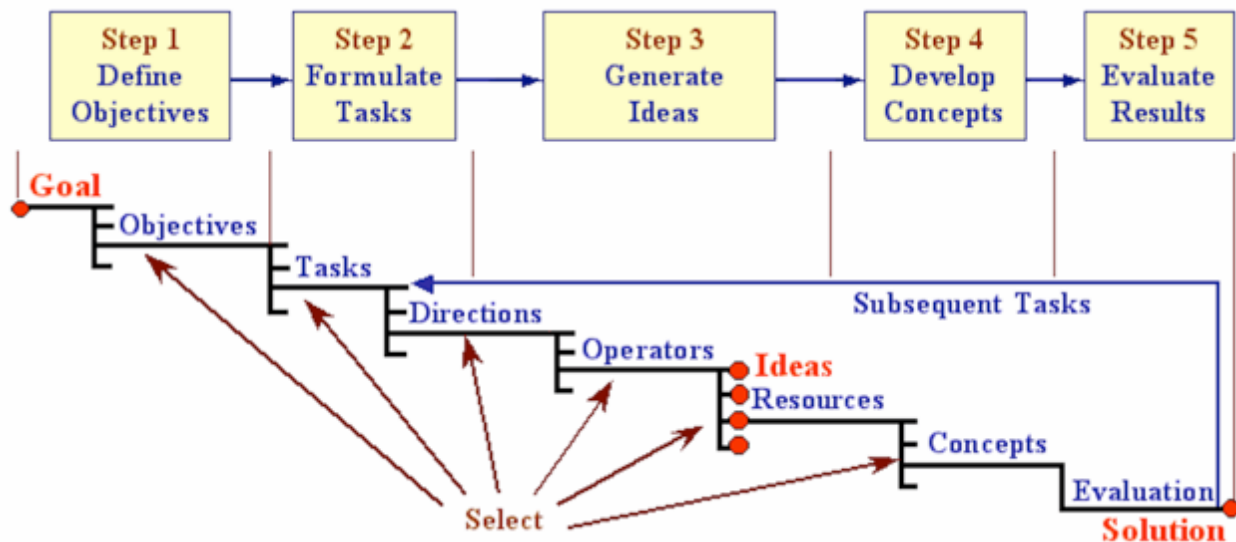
Step 1
Define Objectives

Step 2
Formulate Tasks

Step 3
Generate Ideas

Step 4
Develop Concepts

Step 5
Evaluate Results

Goal
Objectives
Tasks
Subsequent Tasks
Directions
Operators
Ideas
Resources
Concepts
Evaluation
Select
Solution